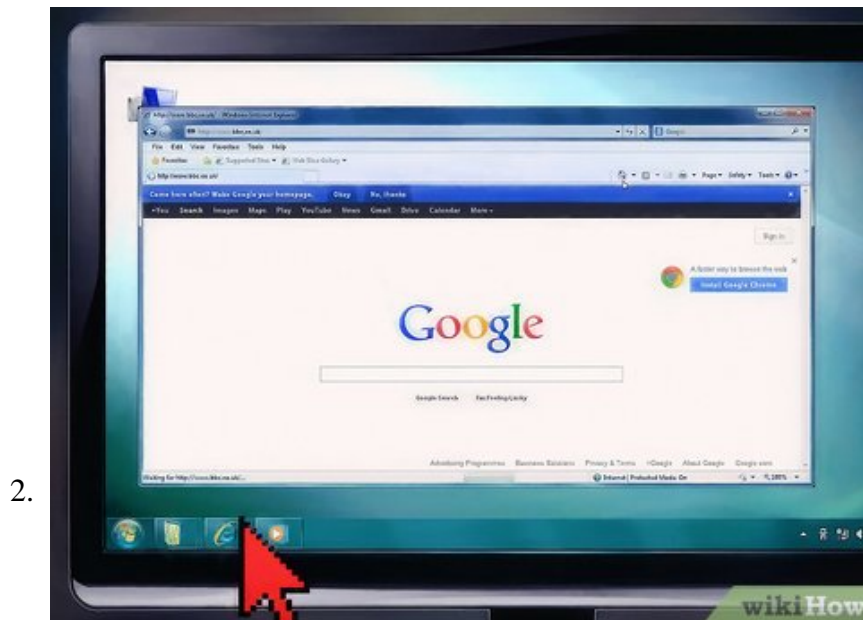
2.

http://www.bbc.co.uk/ - Windows Internet Explorer

http://www.bbc.co.uk

Google

File Edit View Favorites Tools Help

Favorites Suggested Sites Web Slice Gallery

http://www.bbc.co.uk/

Page Safety Tools

Come here often? Make Google your homepage. Okay No, thanks

+You Search Images Maps Play YouTube News Gmail Drive Calendar More

Sign in

A faster way to browse the web

Install Google Chrome

Google

Google Search I'm Feeling Lucky

Advertising Programmes Business Solutions Privacy & Terms +Google About Google Google.com

Waiting for http://www.bbc.co.uk/...

Internet | Protected Mode: On

100%

wikiHow